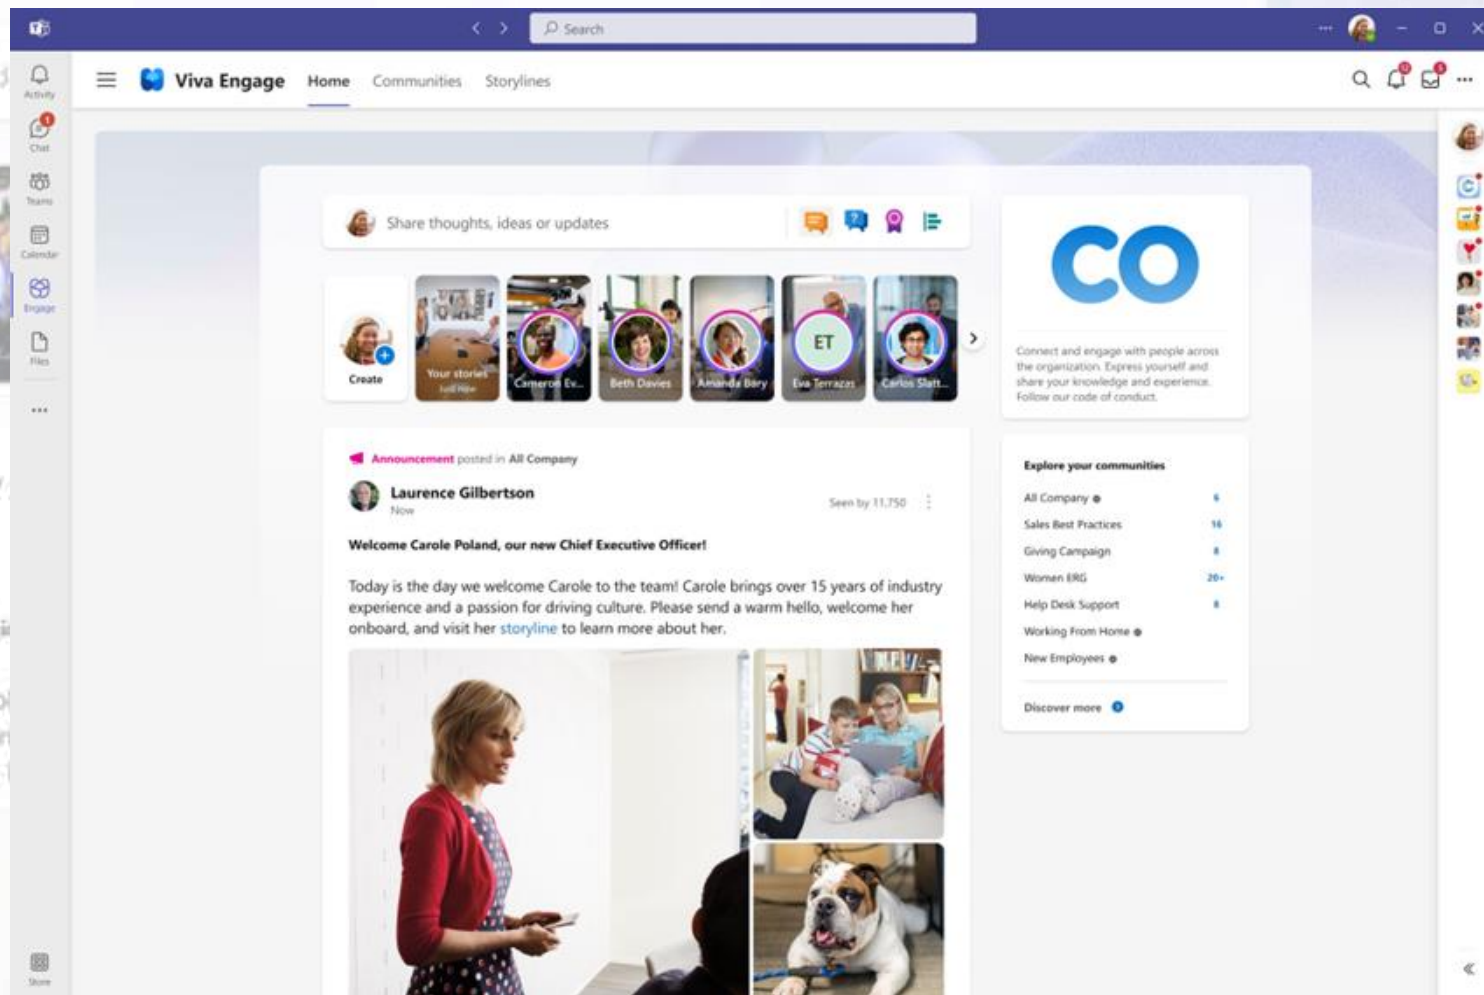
Search

Activity
Chat
Teams
Calendar
Engage
Files
...
Store

Viva Engage Home Communities Storylines

Share thoughts, ideas or updates

Create
Your stories
Cameron Ev...
Beth Davies
Amanda Bary
ET
Eva Terrazas
Carlos Slatt...

Announcement posted in All Company
Laurence Gilbertson
Now
Seen by 11,750

Welcome Carole Poland, our new Chief Executive Officer!

Today is the day we welcome Carole to the team! Carole brings over 15 years of industry experience and a passion for driving culture. Please send a warm hello, welcome her onboard, and visit her storyline to learn more about her.

CO

Connect and engage with people across the organization. Express yourself and share your knowledge and experience. Follow our code of conduct.

Explore your communities
| | |
|---|---|
| All Company | 6 |
| Sales Best Practices | 16 |
| Giving Campaign | 8 |
| Women ERG | 20+ |
| Help Desk Support | 8 |
| Working From Home | |
| New Employees | |

Discover more